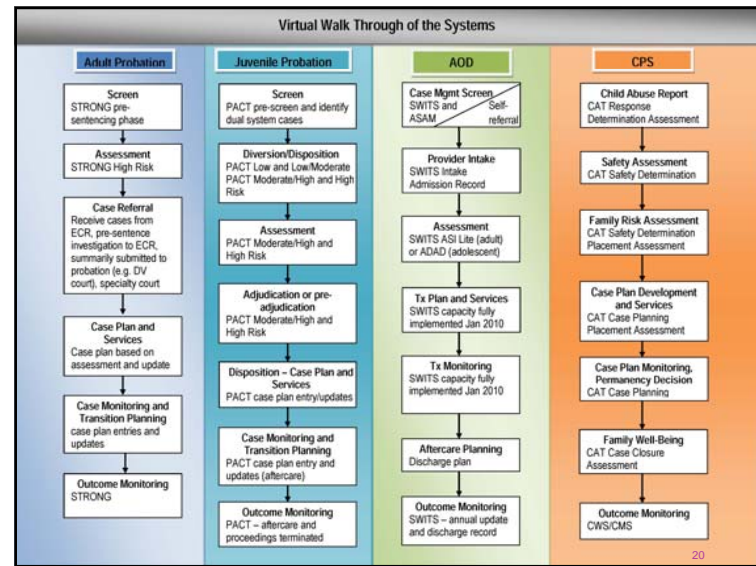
Virtual Walk Through of the Systems

Adult Probation

Screen
STRONG pre-sentencing phase

Assessment
STRONG High Risk

Case Referral
Receive cases from ECR, pre-sentence investigation to ECR, summarily submitted to probation (e.g. DV court), specialty court

Case Plan and Services
Case plan based on assessment and update

Case Monitoring and Transition Planning
case plan entries and updates

Outcome Monitoring
STRONG

Juvenile Probation

Screen
PACT pre-screen and identify dual system cases

Diversion/Disposition
PACT Low and Low/Moderate
PACT Moderate/High and High Risk

Assessment
PACT Moderate/High and High Risk

Adjudication or pre-adjudication
PACT Moderate/High and High Risk

Disposition – Case Plan and Services
PACT case plan entry/updates

Case Monitoring and Transition Planning
PACT case plan entry and updates (aftercare)

Outcome Monitoring
PACT – aftercare and proceedings terminated

AOD

Case Mgmt Screen
SWITS and ASAM
Self-referral

Provider Intake
SWITS Intake Admission Record

Assessment
SWITS ASI Lite (adult) or ADAD (adolescent)

Tx Plan and Services
SWITS capacity fully implemented Jan 2010

Tx Monitoring
SWITS capacity fully implemented Jan 2010

Aftercare Planning
Discharge plan

Outcome Monitoring
SWITS – annual update and discharge record

CPS

Child Abuse Report
CAT Response Determination Assessment

Safety Assessment
CAT Safety Determination

Family Risk Assessment
CAT Safety Determination Placement Assessment

Case Plan Development and Services
CAT Case Planning Placement Assessment

Case Plan Monitoring, Permanency Decision
CAT Case Planning

Family Well-Being
CAT Case Closure Assessment

Outcome Monitoring
CWS/CMS

20